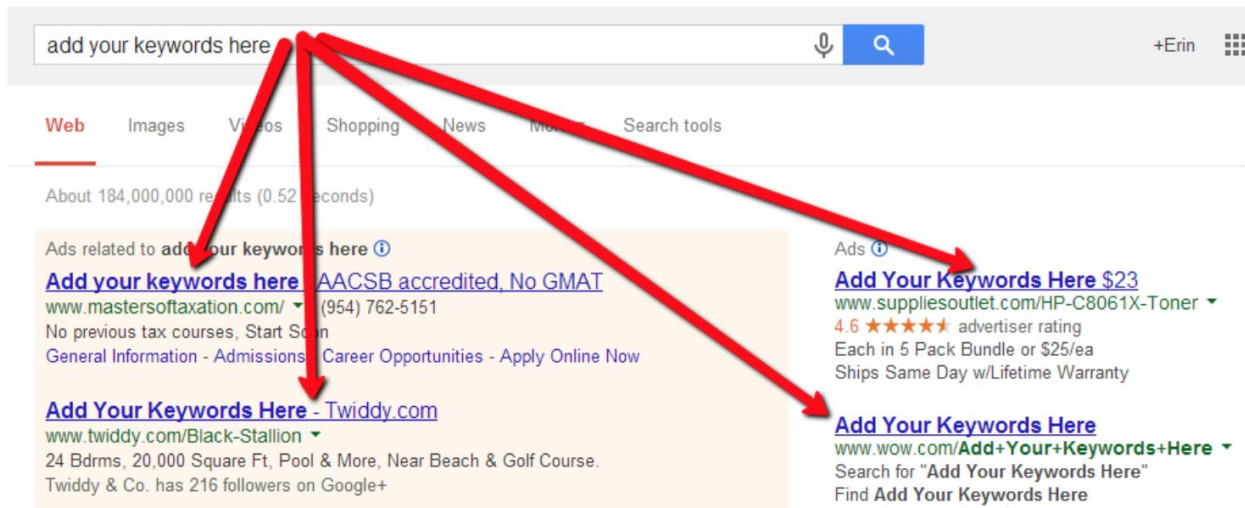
add your keywords here

+Erin

Web Images Vi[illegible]os Shopping News Mo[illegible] Search tools

About 184,000,000 re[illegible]lts (0.52 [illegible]conds)

Ads related to add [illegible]our keywo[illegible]s here

Add your keywords here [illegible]AACSB accredited, No GMAT
www.mastersoftaxation.com/ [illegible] (954) 762-5151
No previous tax courses, Start S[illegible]n
General Information - Admissions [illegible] Career Opportunities - Apply Online Now

Add Your Keywords Here - Twiddy.com
www.twiddy.com/Black-Stallion
24 Bdrms, 20,000 Square Ft, Pool & More, Near Beach & Golf Course.
Twiddy & Co. has 216 followers on Google+

Ads

Add Your Keywords Here $23
www.suppliesoutlet.com/HP-C8061X-Toner
4.6 ★★★★★ advertiser rating
Each in 5 Pack Bundle or $25/ea
Ships Same Day w/Lifetime Warranty

Add Your Keywords Here
www.wow.com/Add+Your+Keywords+Here
Search for "Add Your Keywords Here"
Find Add Your Keywords Here